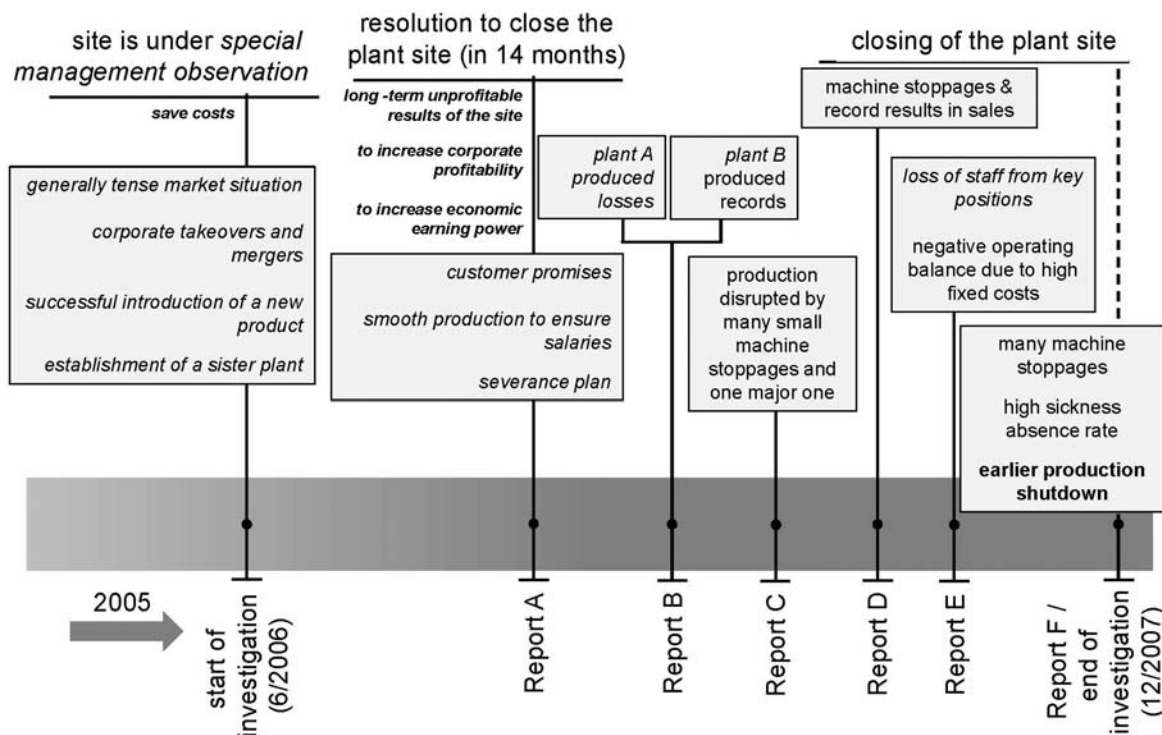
site is under *special management observation*

*save costs*

*generally tense market situation*

*corporate takeovers and mergers*

*successful introduction of a new product*

*establishment of a sister plant*

resolution to close the plant site (in 14 months)

*long -term unprofitable results of the site*

*to increase corporate profitability*

*to increase economic earning power*

*customer promises*

*smooth production to ensure salaries*

*severance plan*

*plant A produced losses*

*plant B* produced records

production disrupted by many small machine stoppages and one major one

closing of the plant site

machine stoppages & record results in sales

*loss of staff from key positions*

negative operating balance due to high fixed costs

many machine stoppages

high sickness absence rate

**earlier production shutdown**

2005

start of investigation (6/2006)

Report A

Report B

Report C

Report D

Report E

Report F / end of investigation (12/2007)